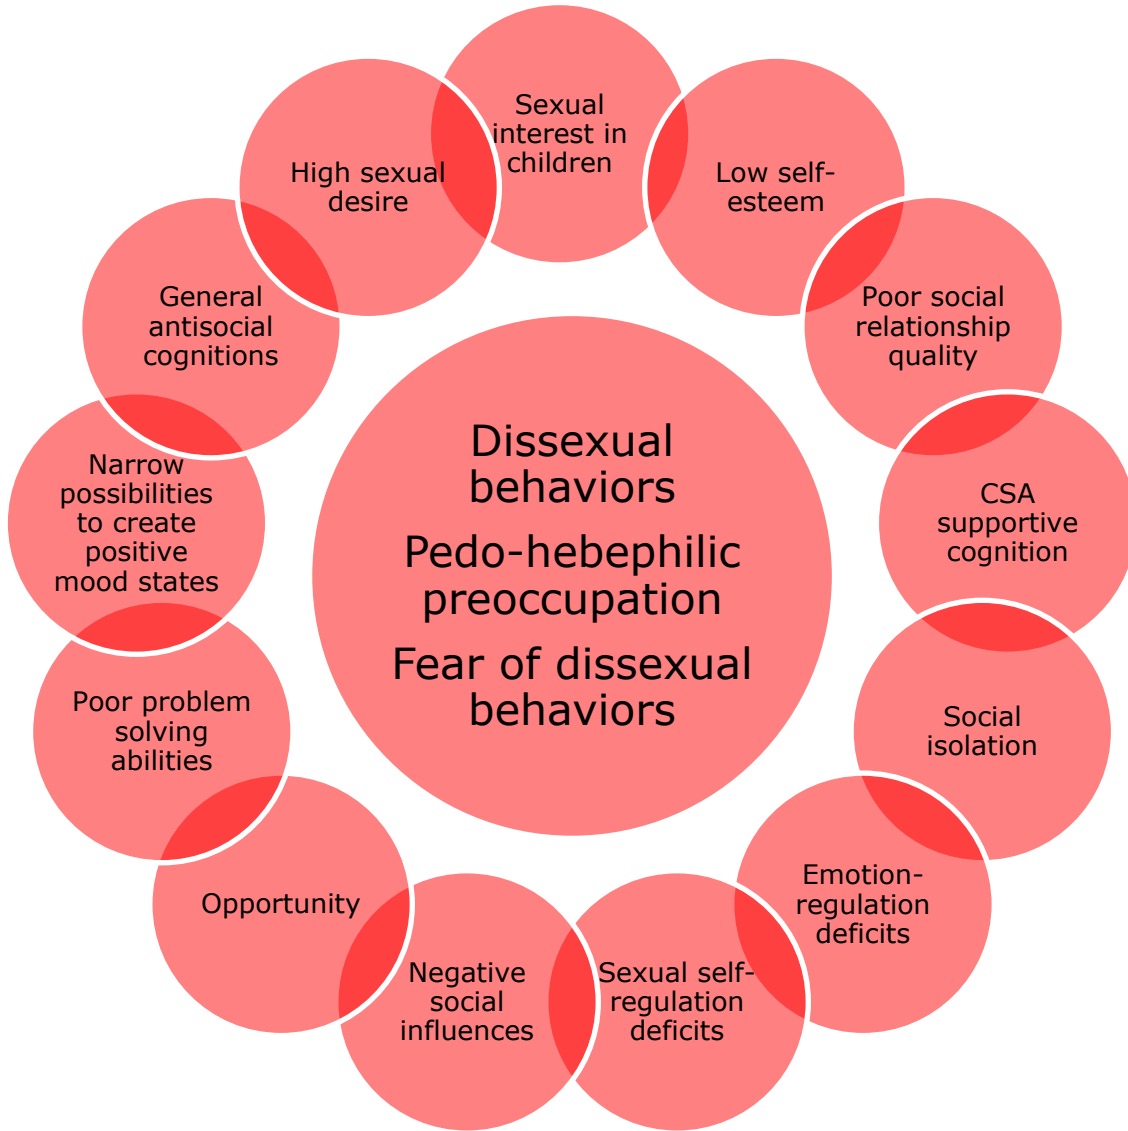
Dissexual behaviors
Pedo-hebephilic preoccupation
Fear of dissexual behaviors

Sexual interest in children

Low self-esteem

Poor social relationship quality

CSA supportive cognition

Social isolation

Emotion-regulation deficits

Sexual self-regulation deficits

Negative social influences

Opportunity

Poor problem solving abilities

Narrow possibilities to create positive mood states

General antisocial cognitions

High sexual desire